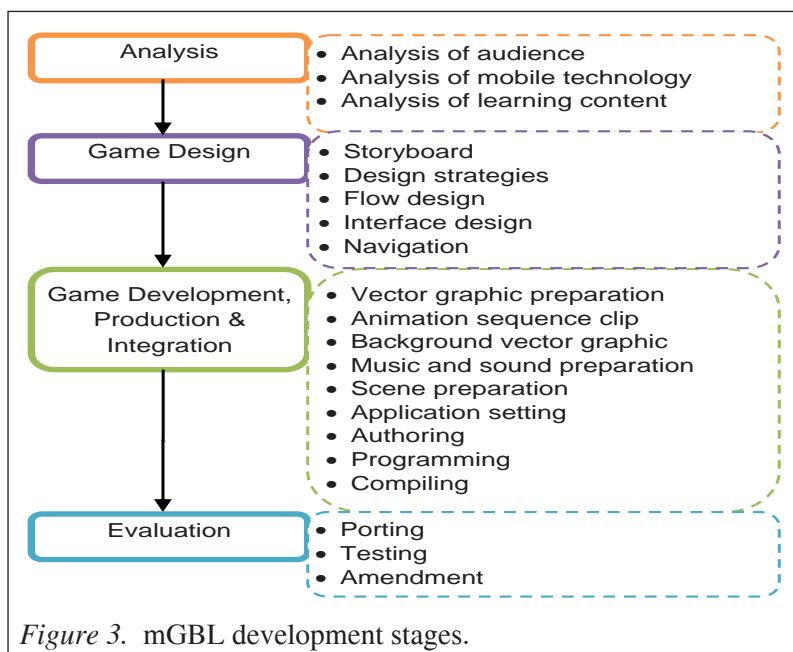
Analysis

- Analysis of audience
- Analysis of mobile technology
- Analysis of learning content

Game Design

- Storyboard
- Design strategies
- Flow design
- Interface design
- Navigation

Game Development, Production & Integration

- Vector graphic preparation
- Animation sequence clip
- Background vector graphic
- Music and sound preparation
- Scene preparation
- Application setting
- Authoring
- Programming
- Compiling

Evaluation

- Porting
- Testing
- Amendment

*Figure 3.* mGBL development stages.